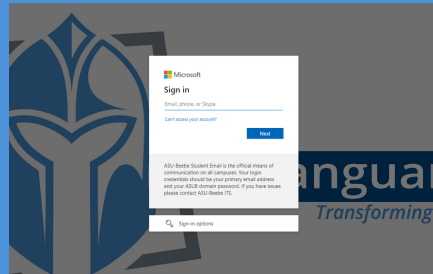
Microsoft

Sign in

Email, phone, or Skype

Can't access your account?

Next

ASU-Beebe Student Email is the official means of communication on all campuses. Your login credentials should be your primary email address and your ASUB domain password. If you have issues please contact ASU-Beebe ITS.

Sign-in options

anguar

Transforming